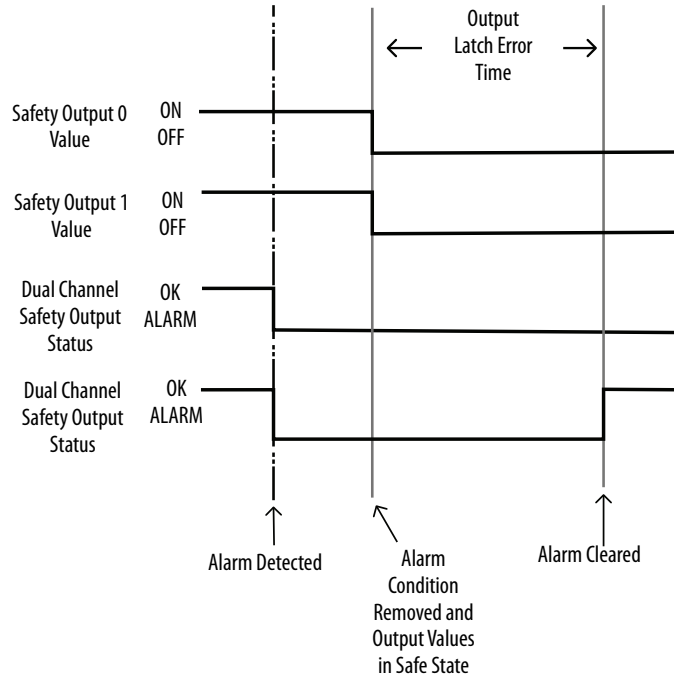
Output Latch Error Time

Safety Output 0 Value
ON
OFF

Safety Output 1 Value
ON
OFF

Dual Channel Safety Output Status
OK
ALARM

Dual Channel Safety Output Status
OK
ALARM

Alarm Detected

Alarm Condition Removed and Output Values in Safe State

Alarm Cleared